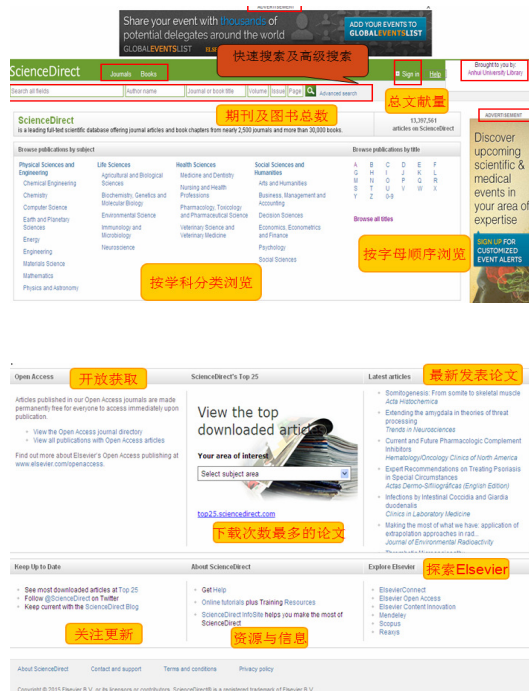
ADVERTISEMENT

Share your event with thousands of potential delegates around the world
GLOBALEVENTSLIST

ADD YOUR EVENTS TO GLOBALEVENTSLIST

ScienceDirect

Journals Books

快速搜索及高级搜索

Sign in Help

Brought to you by: Anhui University Library

Search all fields | Author name | Journal or book title | Volume | Issue | Page | Advanced search

总文献量

ScienceDirect
is a leading full-text scientific database offering journal articles and book chapters from nearly 2,500 journals and more than 30,000 books.

期刊及图书总数

11,397,561 articles on ScienceDirect

ADVERTISEMENT

Browse publications by subject

Physical Sciences and Engineering
Chemical Engineering
Chemistry
Computer Science
Earth and Planetary Sciences
Energy
Engineering
Materials Science
Mathematics
Physics and Astronomy

Life Sciences
Agricultural and Biological Sciences
Biochemistry, Genetics and Molecular Biology
Environmental Science
Immunology and Microbiology
Neuroscience

Health Sciences
Medicine and Dentistry
Nursing and Health Professions
Pharmacology, Toxicology and Pharmaceutical Science
Veterinary Science and Veterinary Medicine

Social Sciences and Humanities
Arts and Humanities
Business, Management and Accounting
Decision Sciences
Economics, Econometrics and Finance
Psychology
Social Sciences

按学科分类浏览

Browse publications by title
A B C D E F
G H I J K L
M N O P Q R
S T U V W X
Y Z 0-9

Browse all titles

按字母顺序浏览

Discover upcoming scientific & medical events in your area of expertise

SIGN UP FOR CUSTOMIZED EVENT ALERTS

Open Access
开放获取
Articles published in our Open Access journals are made permanently free for everyone to access immediately upon publication.
View the Open Access journal directory
View all publications with Open Access articles
Find out more about Elsevier's Open Access publishing at www.elsevier.com/openaccess.

ScienceDirect's Top 25
View the top downloaded articles
Your area of interest
Select subject area
top25.sciencedirect.com
下载次数最多的论文

Latest articles
最新发表论文
Somitogenesis: From somite to skeletal muscle
Acta Histochemica
Extending the amygdala in theories of threat processing
Trends in Neurosciences
Current and Future Pharmacologic Complement Inhibitors
Hematology/Oncology Clinics of North America
Expert Recommendations on Treating Psoriasis in Special Circumstances
Actas Dermo-Sifiliográficas (English Edition)
Infections by Intestinal Coccidia and Giardia duodenalis
Clinics in Laboratory Medicine
Making the most of what we have: application of extrapolation approaches in rad...
Journal of Environmental Radioactivity
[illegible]

Keep Up to Date
See most downloaded articles at Top 25
Follow @ScienceDirect on Twitter
Keep current with the ScienceDirect Blog
关注更新

About ScienceDirect
Get Help
Online tutorials plus Training Resources
ScienceDirect InfoSite helps you make the most of ScienceDirect
资源与信息

Explore Elsevier
探索Elsevier
ElsevierConnect
Elsevier Open Access
Elsevier Content Innovation
Mendeley
Scopus
Reaxys

About ScienceDirect Contact and support Terms and conditions Privacy policy

Copyright © 2015 Elsevier B.V. or its licensors or contributors. ScienceDirect® is a registered trademark of Elsevier B.V.